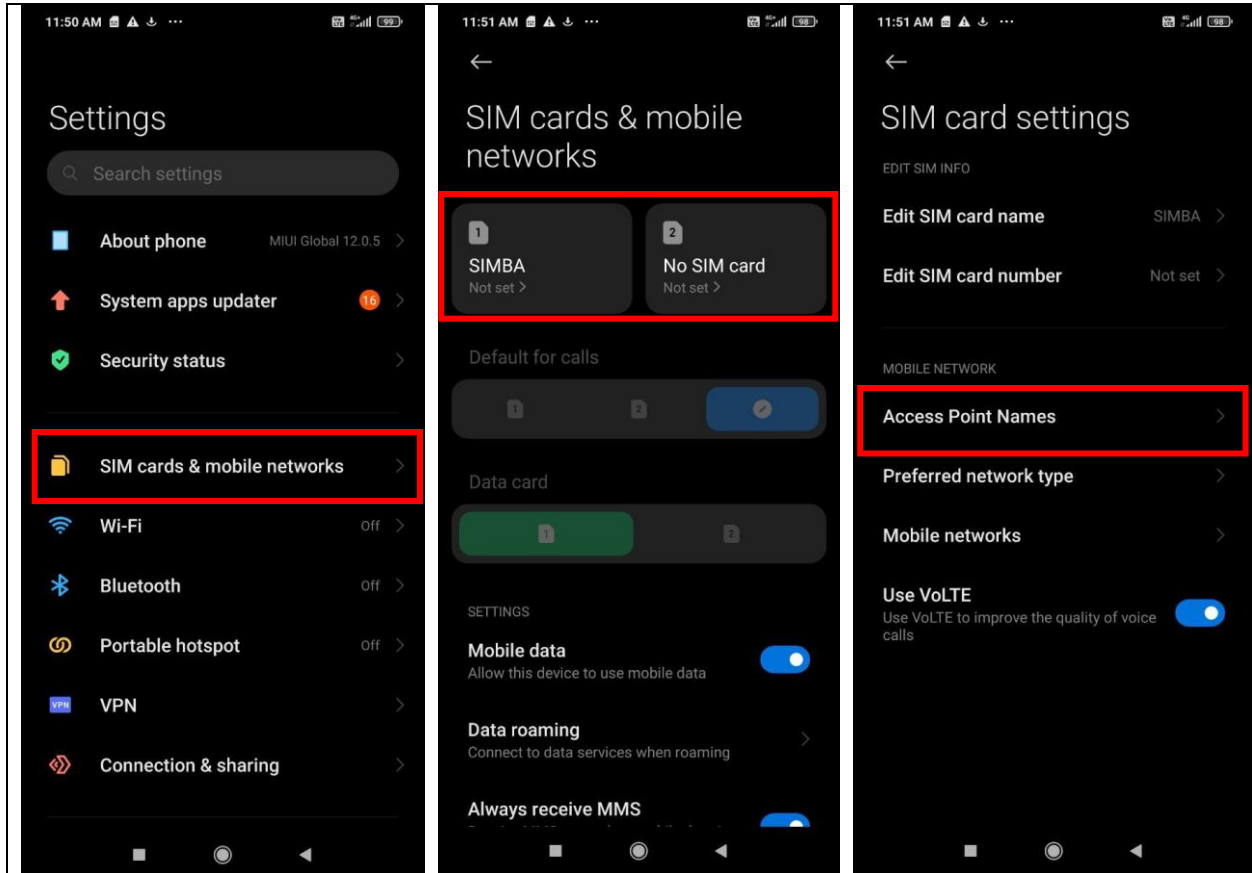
11:50 AM

99

Settings

Search settings

About phone MIUI Global 12.0.5

System apps updater 16

Security status

SIM cards & mobile networks

Wi-Fi Off

Bluetooth Off

Portable hotspot Off

VPN

Connection & sharing

11:51 AM

98

SIM cards & mobile networks

1
SIMBA
Not set

2
No SIM card
Not set

Default for calls

1 2

Data card

1 2

SETTINGS

Mobile data
Allow this device to use mobile data

Data roaming
Connect to data services when roaming

Always receive MMS

11:51 AM

98

SIM card settings

EDIT SIM INFO

Edit SIM card name SIMBA

Edit SIM card number Not set

MOBILE NETWORK

Access Point Names

Preferred network type

Mobile networks

Use VoLTE
Use VoLTE to improve the quality of voice calls